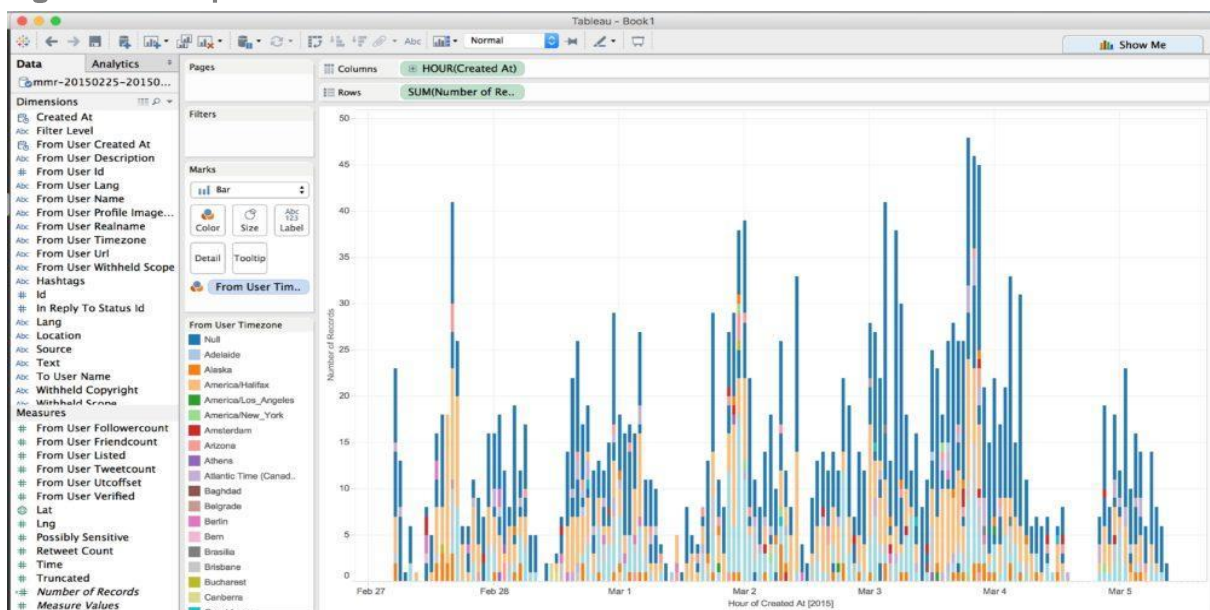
Tableau - Book1

Normal

Show Me

Data
Analytics
mmr-20150225-20150...
Dimensions
Created At
Filter Level
From User Created At
From User Description
From User Id
From User Lang
From User Name
From User Profile Image...
From User Realname
From User Timezone
From User Url
From User Withheld Scope
Hashtags
Id
In Reply To Status Id
Lang
Location
Source
Text
To User Name
Withheld Copyright
Withheld Scope
Measures
From User Followercount
From User Friendcount
From User Listed
From User Tweetcount
From User Utcoffset
From User Verified
Lat
Lng
Possibly Sensitive
Retweet Count
Time
Truncated
Number of Records
Measure Values

Pages

Filters

Marks
Bar
Color
Size
Abc 123 Label
Detail
Tooltip
From User Tim...

From User Timezone
Null
Adelaide
Alaska
America/Halifax
America/Los_Angeles
America/New_York
Amsterdam
Arizona
Athens
Atlantic Time (Canad...
Baghdad
Belgrade
Berlin
Bern
Brasilia
Brisbane
Bucharest
Canberra

Columns
HOUR(Created At)
Rows
SUM(Number of Re..

50
45
40
35
30
25
20
15
10
5
0
Number of Records

Feb 27
Feb 28
Mar 1
Mar 2
Mar 3
Mar 4
Mar 5
Hour of Created At [2015]